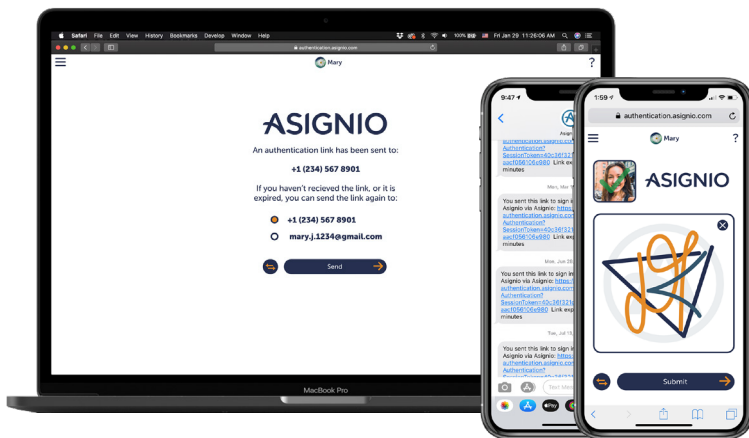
Safari File Edit View History Bookmarks Develop Window Help

100% Fri Jan 29 11:26:06 AM

authentication.asignio.com

Mary

?

ASIGNIO

An authentication link has been sent to:

+1 (234) 567 8901

If you haven't recieved the link, or it is expired, you can send the link again to:

+1 (234) 567 8901

mary.j.1234@gmail.com

Send

MacBook Pro

9:47

authentiction.asignio.com/Authentication?SessionToken=40c36f321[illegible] aacf056f06e980 Link exp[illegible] minutes

Mon, Mar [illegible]

You sent this link to sign i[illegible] Asignio via Asignio: https:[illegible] authentiction.asignio.com/Authentication?SessionToken=40c36f321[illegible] aacf056f06e980 Link exp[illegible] minutes

Mon, Jun 2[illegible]

You sent this link to sign i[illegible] Asignio via Asignio: https:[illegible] authentiction.asignio.com/Authentication?SessionToken=40c36f321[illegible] aacf056f06e980 Link exp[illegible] minutes

Tue, Jul 1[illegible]

You sent this link to sign i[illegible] Asignio via Asignio: https:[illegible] authentiction.asignio.com/Authentication?SessionToken=40c36f321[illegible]

Text Mess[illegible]

Pay

1:59

authentication.asignio.com

Mary

?

ASIGNIO

Submit